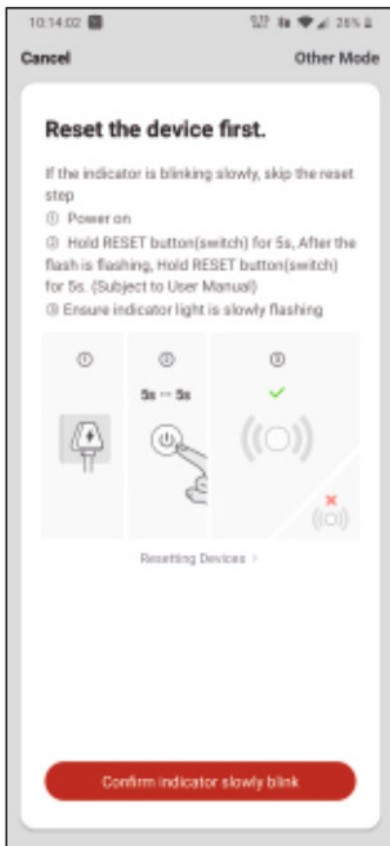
10:14:02

26%

Cancel

Other Mode

Reset the device first.

If the indicator is blinking slowly, skip the reset step
① Power on
② Hold RESET button(switch) for 5s, After the flash is flashing, Hold RESET button(switch) for 5s. (Subject to User Manual)
③ Ensure indicator light is slowly flashing

①

②

5s → 5s

③

Resetting Devices >

Confirm indicator slowly blink